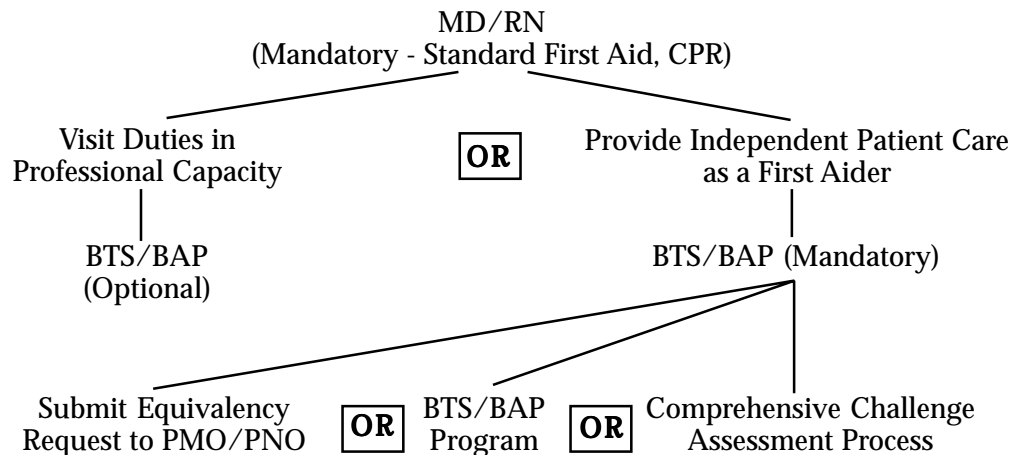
MD/RN
(Mandatory - Standard First Aid, CPR)

Visit Duties in Professional Capacity

OR

Provide Independent Patient Care as a First Aider

BTS/BAP (Optional)

BTS/BAP (Mandatory)

Submit Equivalency Request to PMO/PNO

OR

BTS/BAP Program

OR

Comprehensive Challenge Assessment Process